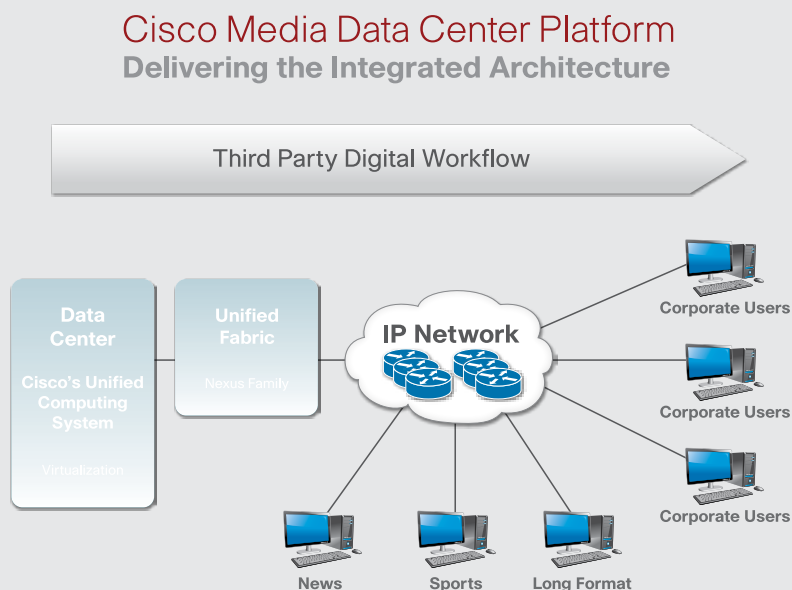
Cisco Media Data Center Platform
Delivering the Integrated Architecture

Third Party Digital Workflow

Data Center

Cisco's Unified Computing System

Virtualization

Unified Fabric

Nexus Family

IP Network

Corporate Users

Corporate Users

Corporate Users

News

Sports

Long Format